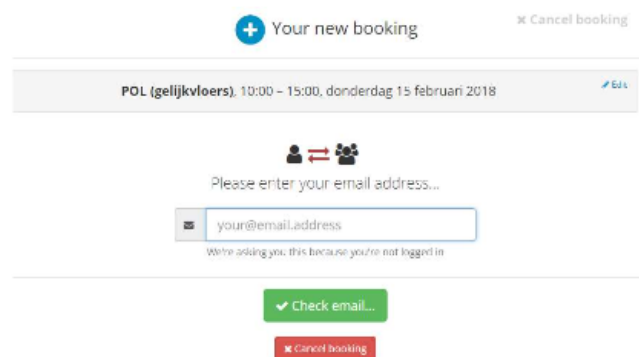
Your new booking

✖ Cancel booking

POL (gelijkvloers), 10:00 – 15:00, donderdag 15 februari 2018

Edit

Please enter your email address...

your@email.address

We're asking you this because you're not logged in

✔ Check email...

✖ Cancel booking